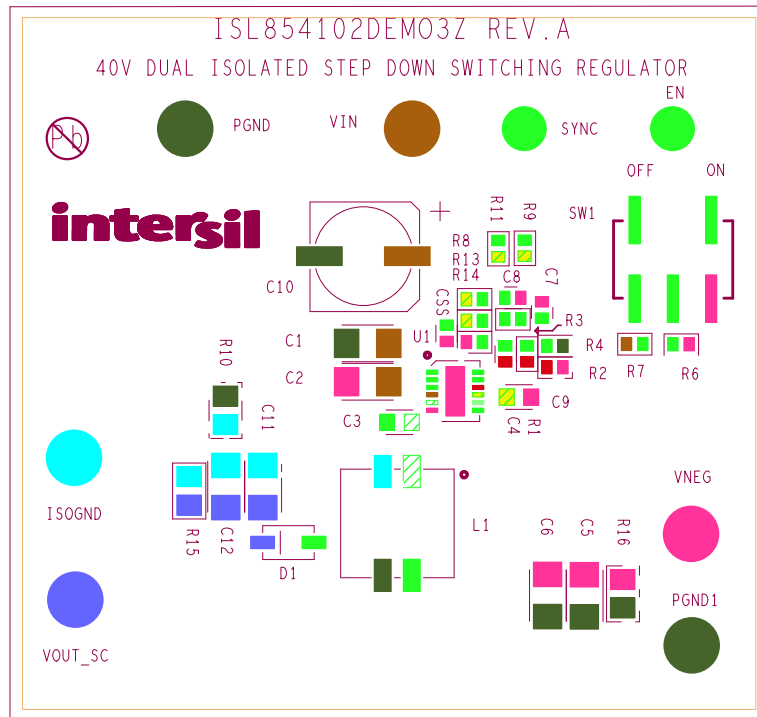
ISL854102DEMO3Z REV.A

40V DUAL ISOLATED STEP DOWN SWITCHING REGULATOR

Pb

PGND

VIN

SYNC

EN

OFF

ON

intersil

+

R11

R9

SW1

R8

R13

R14

C8

C7

CSS

R3

C10

C1

U1

R4

R2

R7

R6

R10

C2

C11

C3

C4

R1

C9

VNEG

ISOGND

R15

C12

L1

C6

C5

R16

D1

PGND1

VOUT_SC